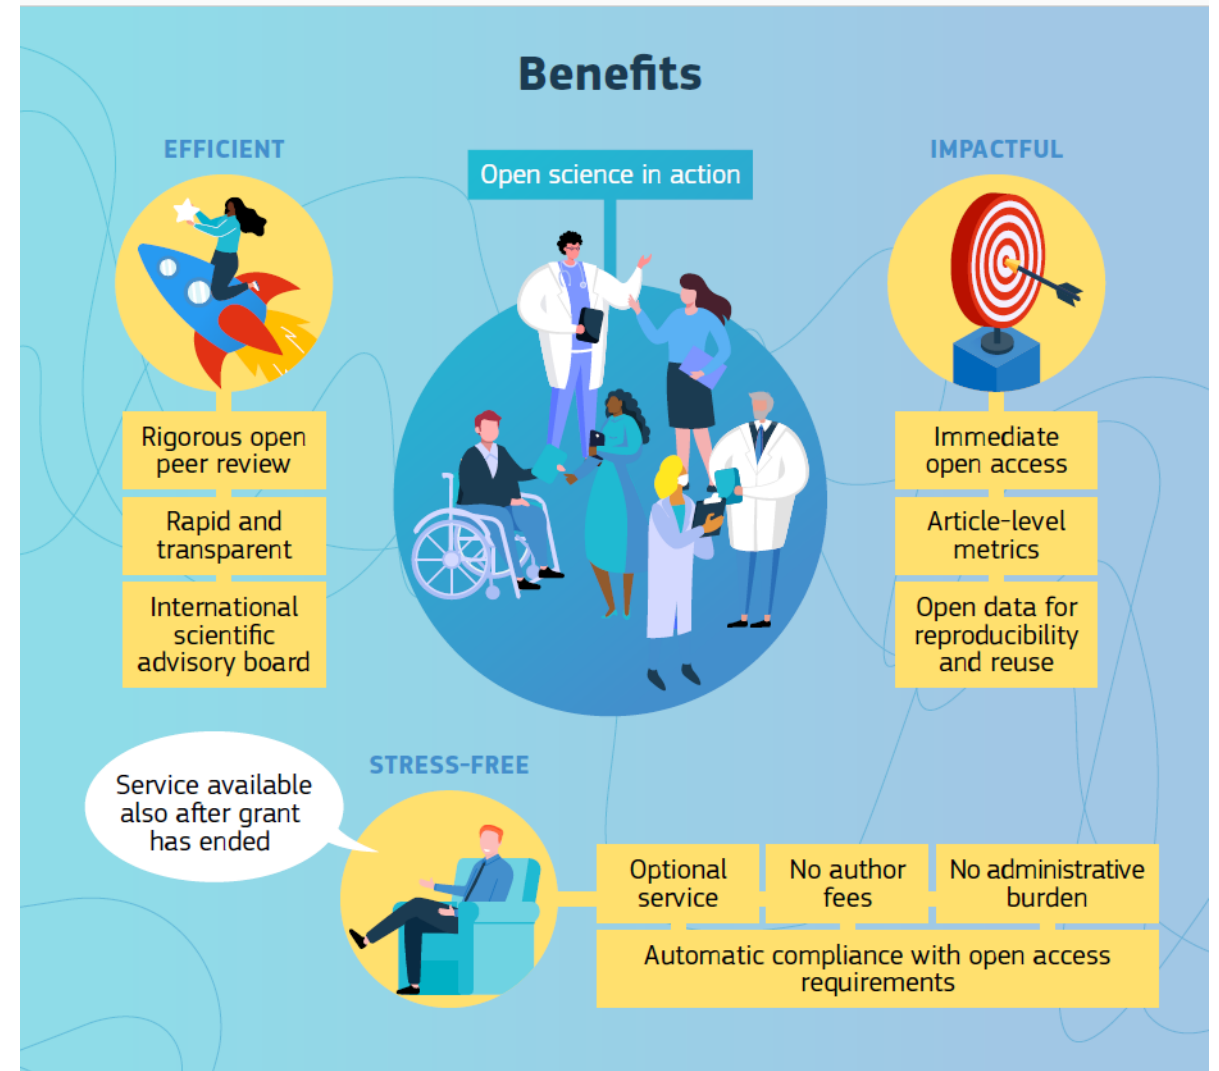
Benefits

EFFICIENT

Rigorous open peer review

Rapid and transparent

International scientific advisory board

Open science in action

IMPACTFUL

Immediate open access

Article-level metrics

Open data for reproducibility and reuse

STRESS-FREE

Service available also after grant has ended

Optional service

No author fees

No administrative burden

Automatic compliance with open access requirements